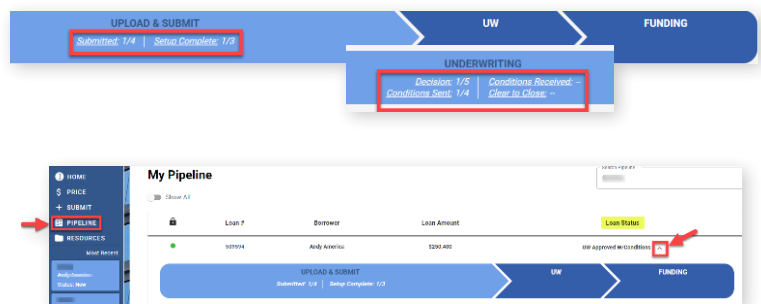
UPLOAD & SUBMIT

Submitted: 1/4 | Setup Complete: 1/3

UW

FUNDING

UNDERWRITING

Decision: 1/5 | Conditions Received: --

Conditions Sent: 1/4 | Clear to Close: --

HOME

PRICE

SUBMIT

PIPELINE

RESOURCES

Most Recent

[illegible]

Status: New

My Pipeline

Show All

| | Loan # | Borrower | Loan Amount | Loan Status |
|---|---|---|---|---|
| | 931934 | Andy America | $290,400 | UW Approved w/Conditions |

UPLOAD & SUBMIT

Submitted: 1/4 | Setup Complete: 1/3

UW

FUNDING